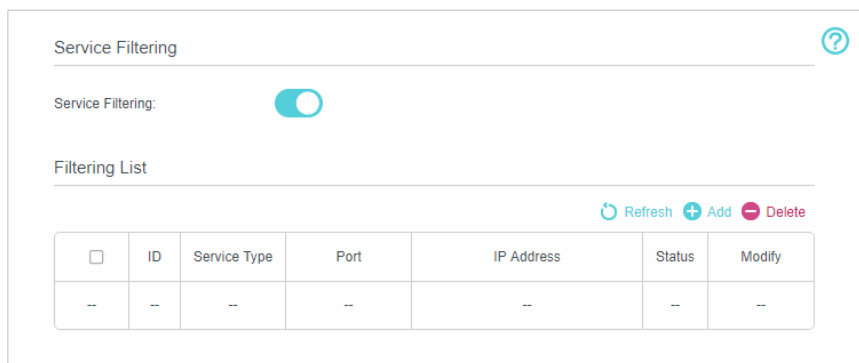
Service Filtering

Service Filtering:

Filtering List

Refresh Add Delete

| ☐ | ID | Service Type | Port | IP Address | Status | Modify |
|---|---|---|---|---|---|---|
| -- | -- | -- | -- | -- | -- | -- |